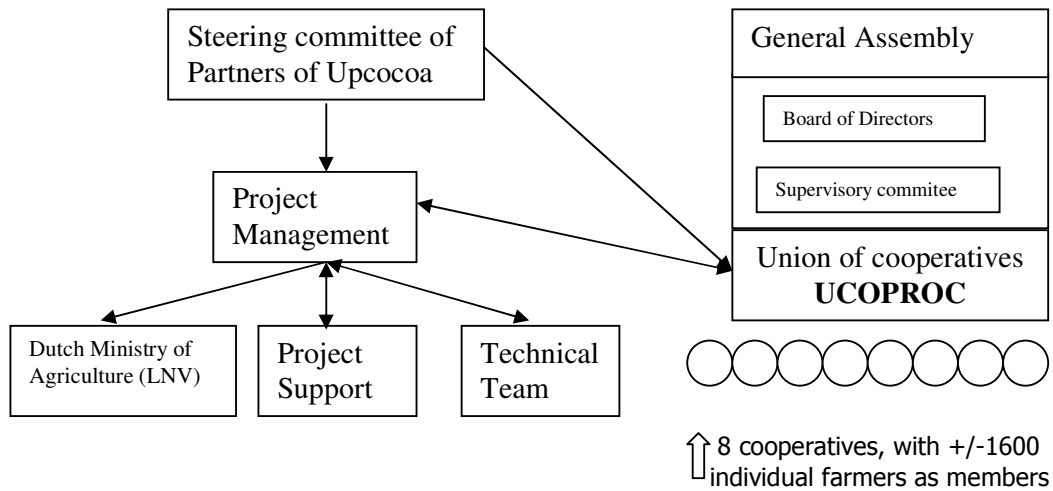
Steering committee of Partners of Upcocoa

General Assembly

Board of Directors

Supervisory commitee

Project Management

Union of cooperatives **UCOPROC**

Dutch Ministry of Agriculture (LNV)

Project Support

Technical Team

8 cooperatives, with +/-1600 individual farmers as members